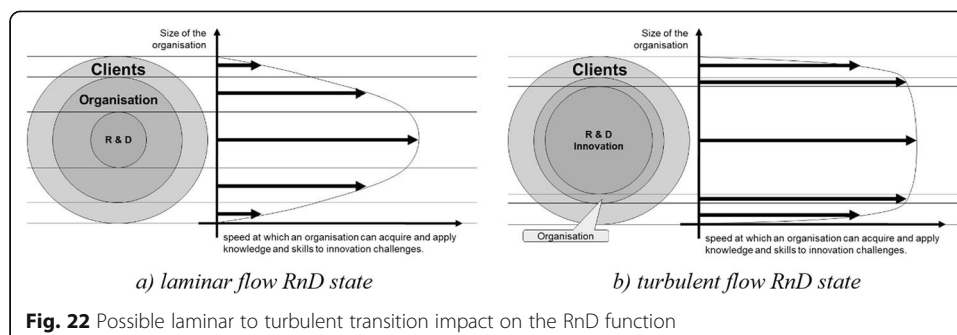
Size of the organisation

Clients

Organisation

R & D

speed at which an organisation can acquire and apply knowledge and skills to innovation challenges.

a) laminar flow RnD state

Size of the organisation

Clients

R & D Innovation

Organisation

speed at which an organisation can acquire and apply knowledge and skills to innovation challenges.

b) turbulent flow RnD state

**Fig. 22** Possible laminar to turbulent transition impact on the RnD function